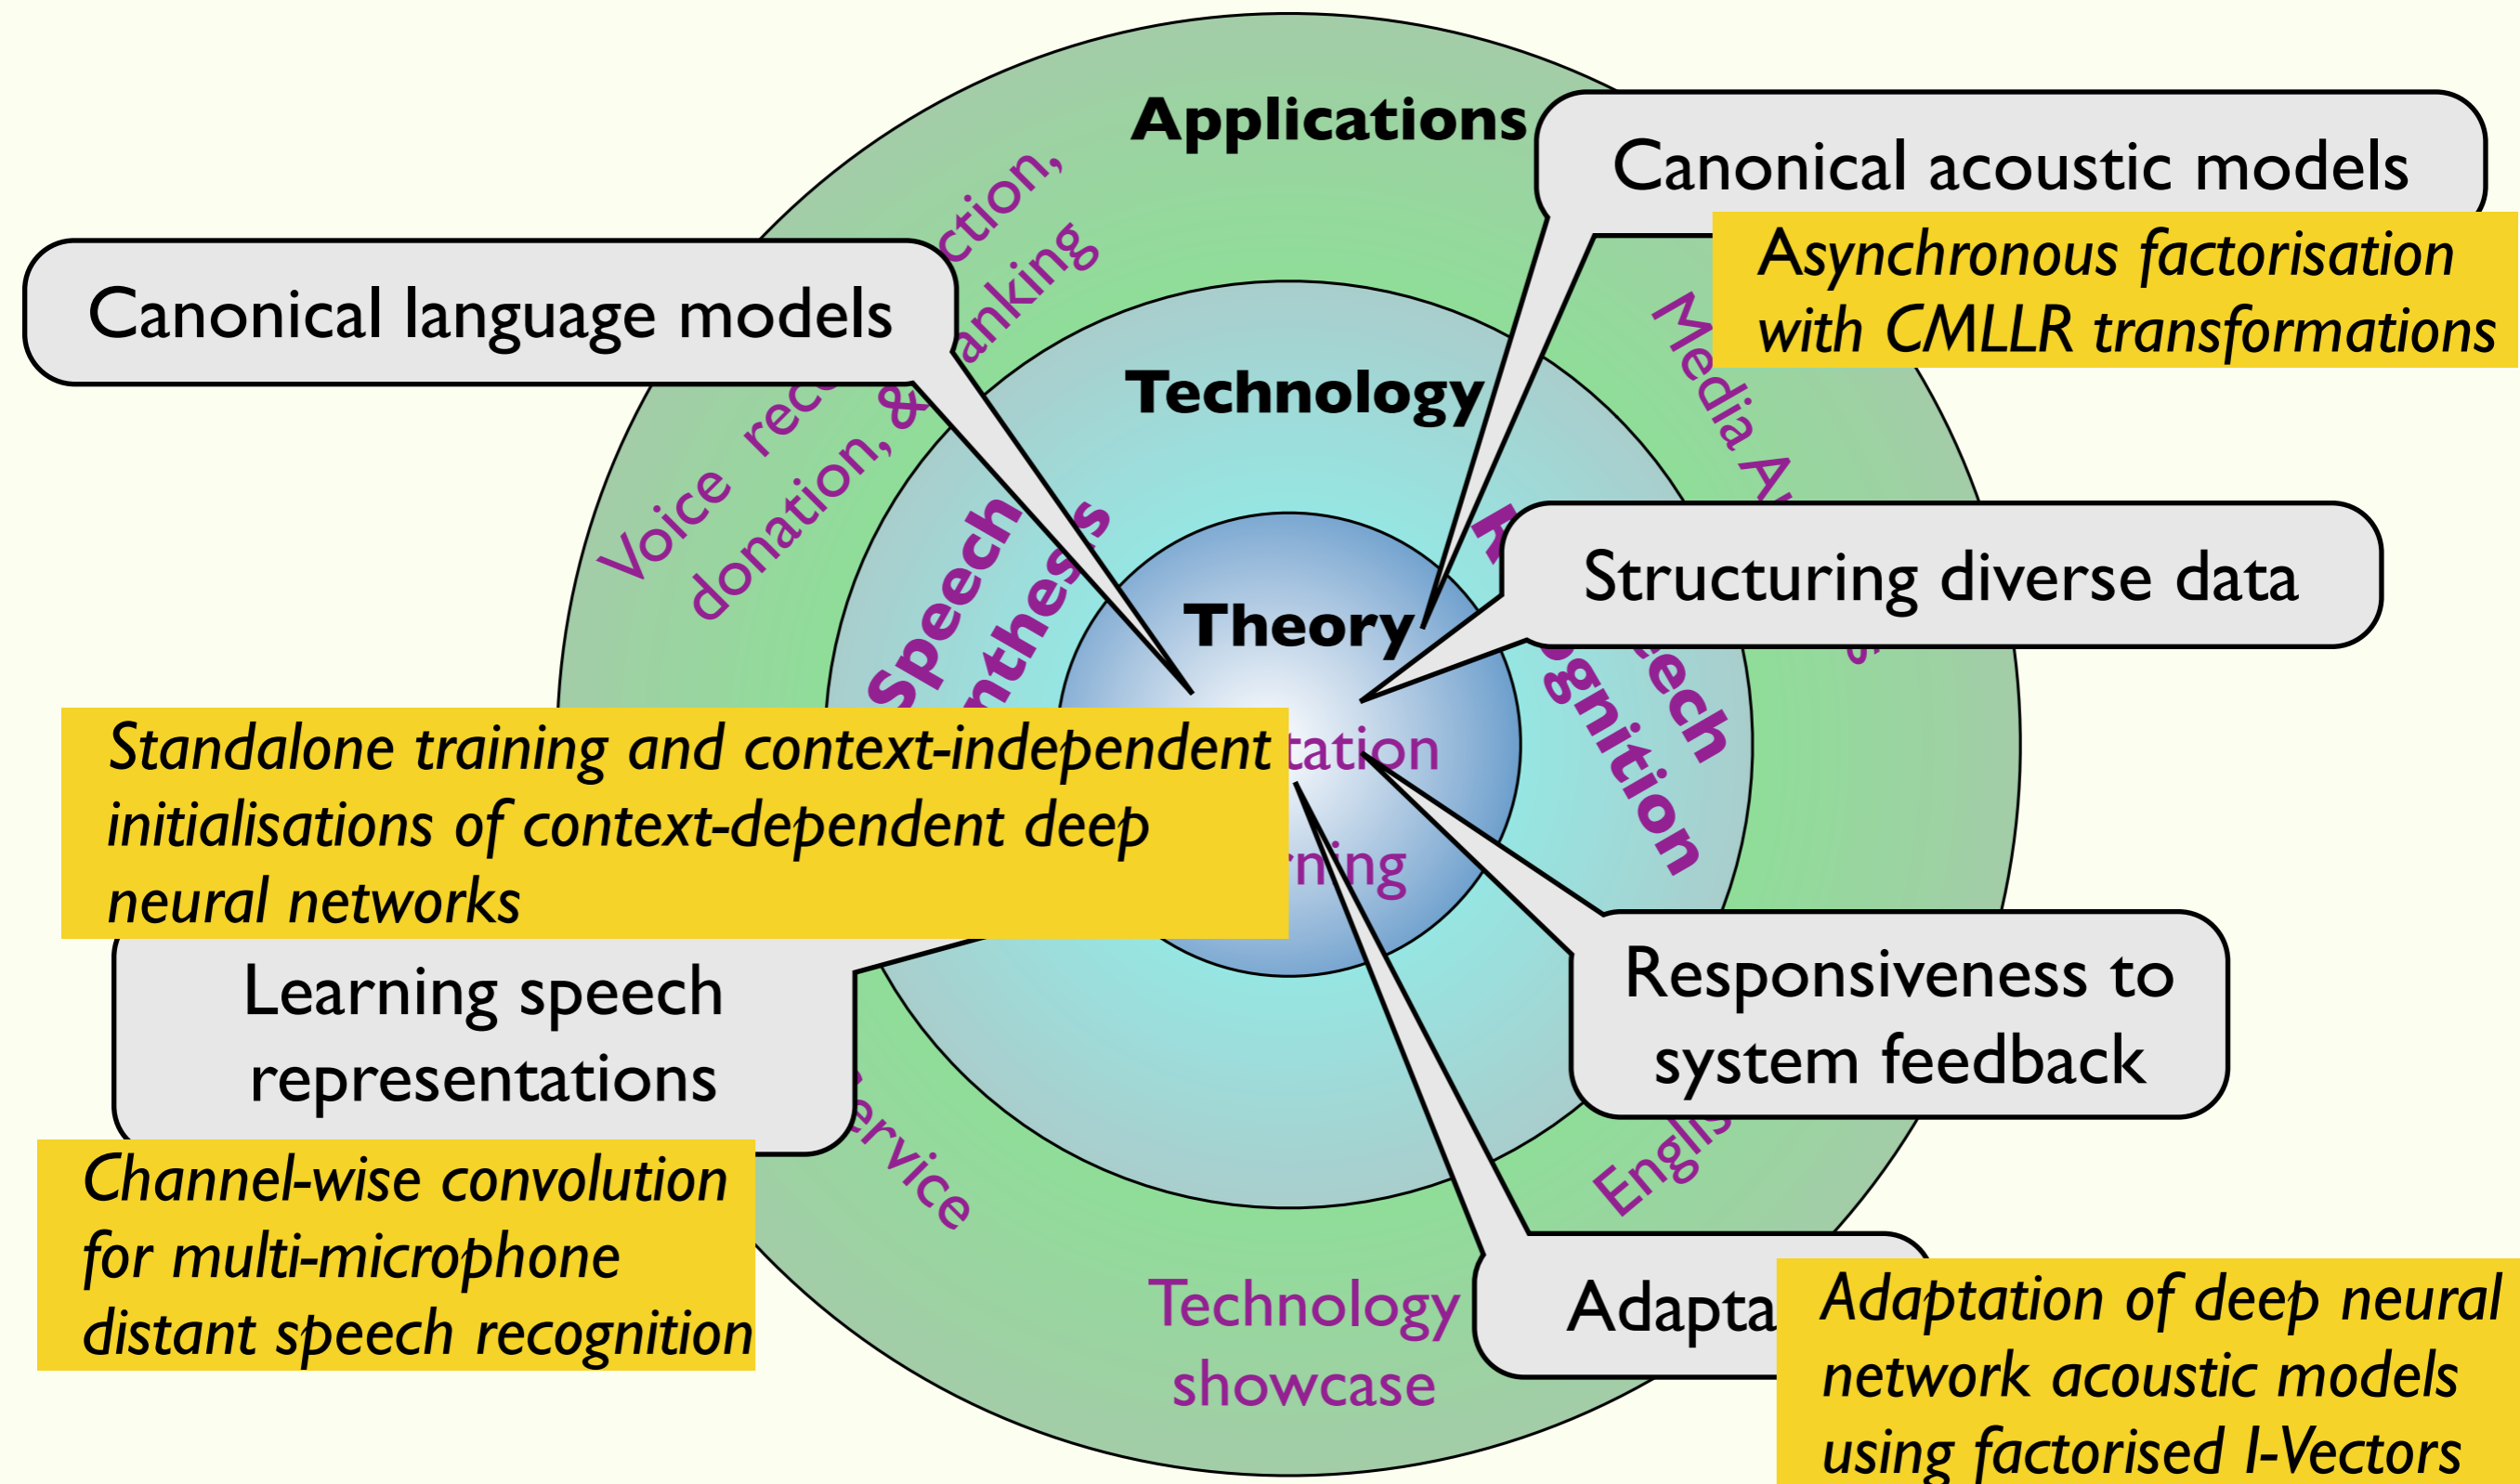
Applications

Canonical acoustic models

Asynchronous factorisation with CMLLR transformations

Canonical language models

Voice rec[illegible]ction, donation, & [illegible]anking

Technology

Media A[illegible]

Speech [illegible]nthes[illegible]

Theory

Structuring diverse data

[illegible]ech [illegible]gnition

Standalone training and context-independent initialisations of context-dependent deep neural networks

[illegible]tation

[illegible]n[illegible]ing

Responsiveness to system feedback

Learning speech representations

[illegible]ervice

Engl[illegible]

Channel-wise convolution for multi-microphone distant speech recognition

Technology showcase

Adapta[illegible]

Adaptation of deep neural network acoustic models using factorised I-Vectors